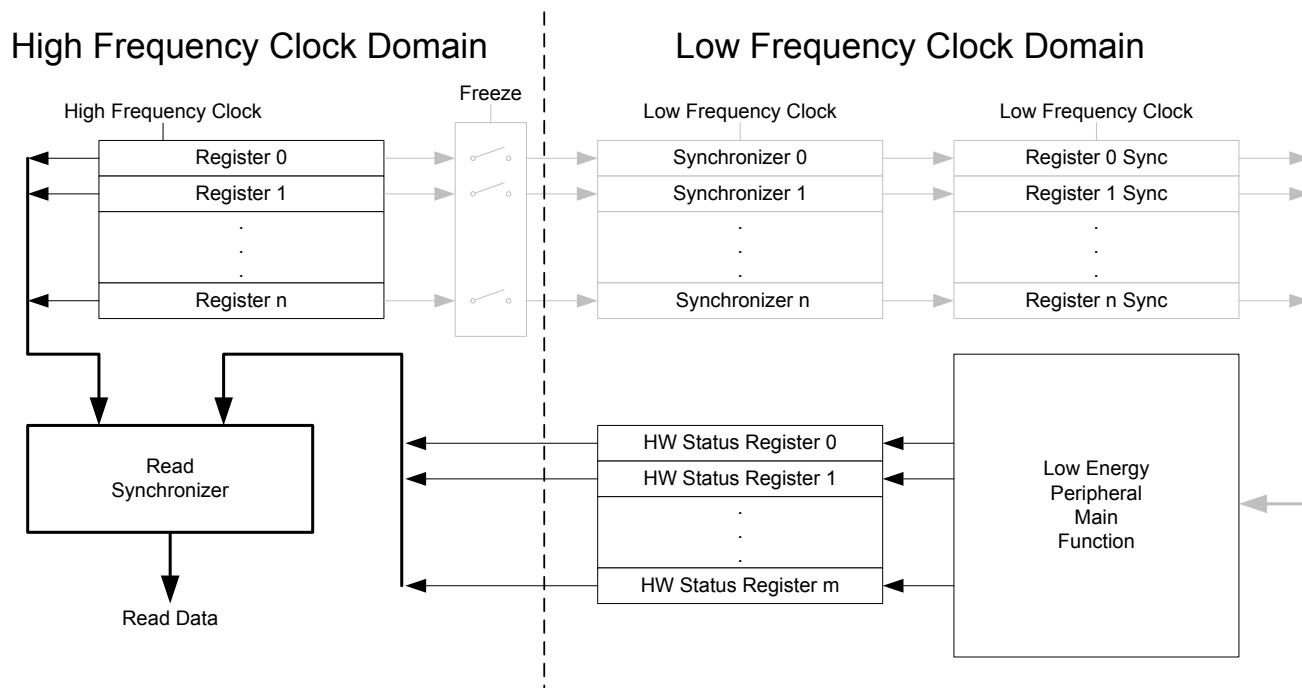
High Frequency Clock Domain

Low Frequency Clock Domain

High Frequency Clock

Register 0
Register 1
.
.
.
Register n

Freeze

Low Frequency Clock

Synchronizer 0
Synchronizer 1
.
.
.
Synchronizer n

Low Frequency Clock

Register 0 Sync
Register 1 Sync
.
.
.
Register n Sync

Read Synchronizer

Read Data

HW Status Register 0
HW Status Register 1
.
.
.
HW Status Register m

Low Energy Peripheral Main Function